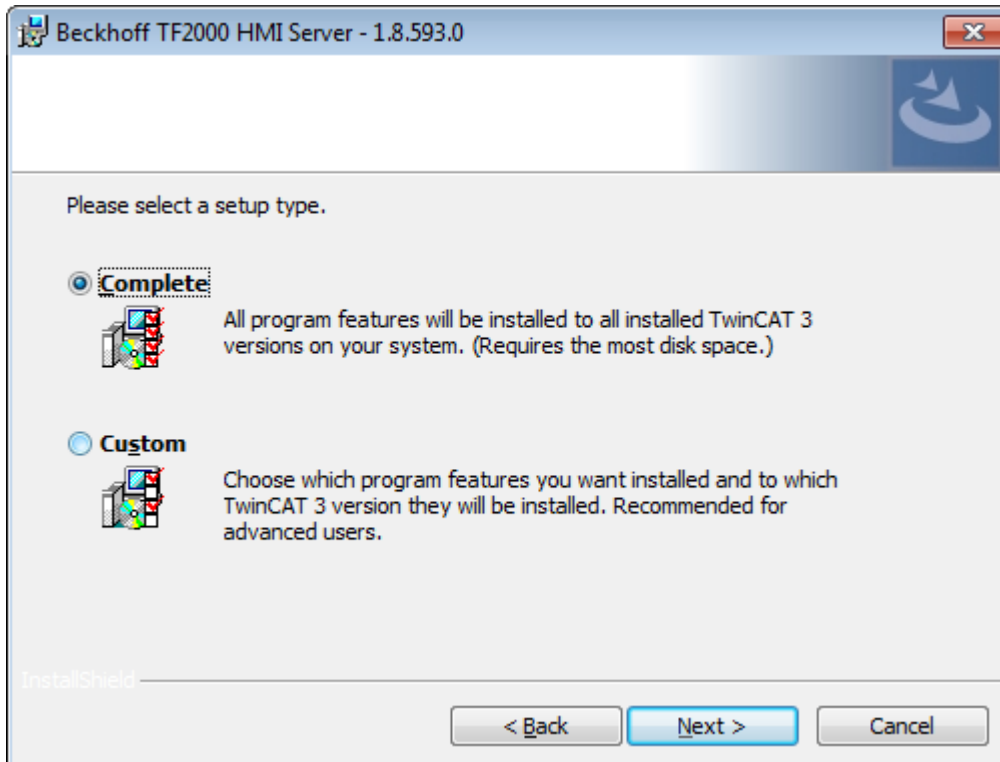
Beckhoff TF2000 HMI Server - 1.8.593.0

Please select a setup type.

Complete

All program features will be installed to all installed TwinCAT 3 versions on your system. (Requires the most disk space.)

Custom

Choose which program features you want installed and to which TwinCAT 3 version they will be installed. Recommended for advanced users.

InstallShield

< Back

Next >

Cancel